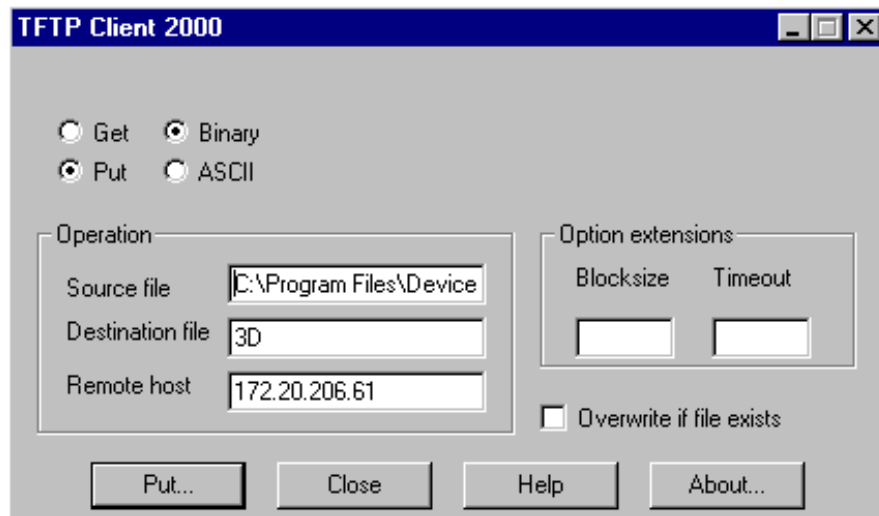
TFTP Client 2000

Get
Put
Binary
ASCII

Operation
Source file C:\Program Files\Device
Destination file 3D
Remote host 172.20.206.61

Option extensions
Blocksize
Timeout

Overwrite if file exists

Put...
Close
Help
About...